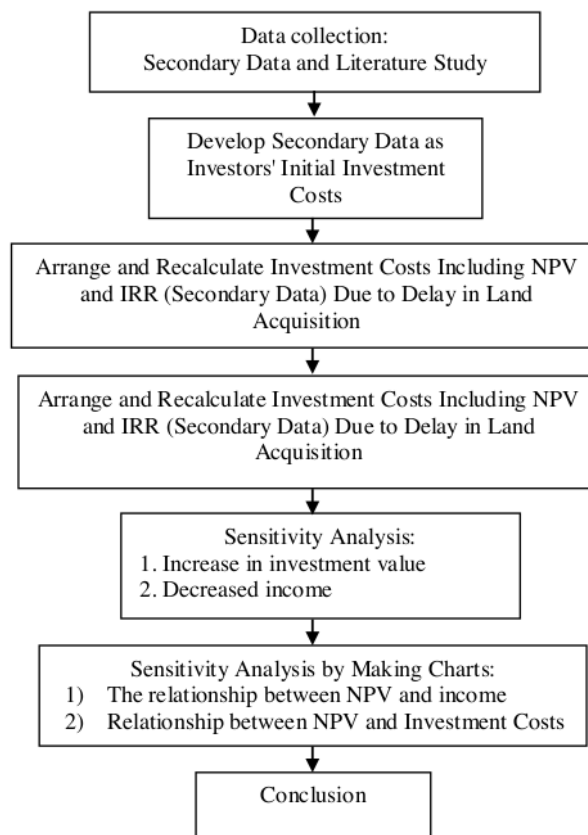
Data collection:
Secondary Data and Literature Study

Develop Secondary Data as Investors' Initial Investment Costs

Arrange and Recalculate Investment Costs Including NPV and IRR (Secondary Data) Due to Delay in Land Acquisition

Arrange and Recalculate Investment Costs Including NPV and IRR (Secondary Data) Due to Delay in Land Acquisition

Sensitivity Analysis:
1. Increase in investment value
2. Decreased income

Sensitivity Analysis by Making Charts:
1) The relationship between NPV and income
2) Relationship between NPV and Investment Costs

Conclusion